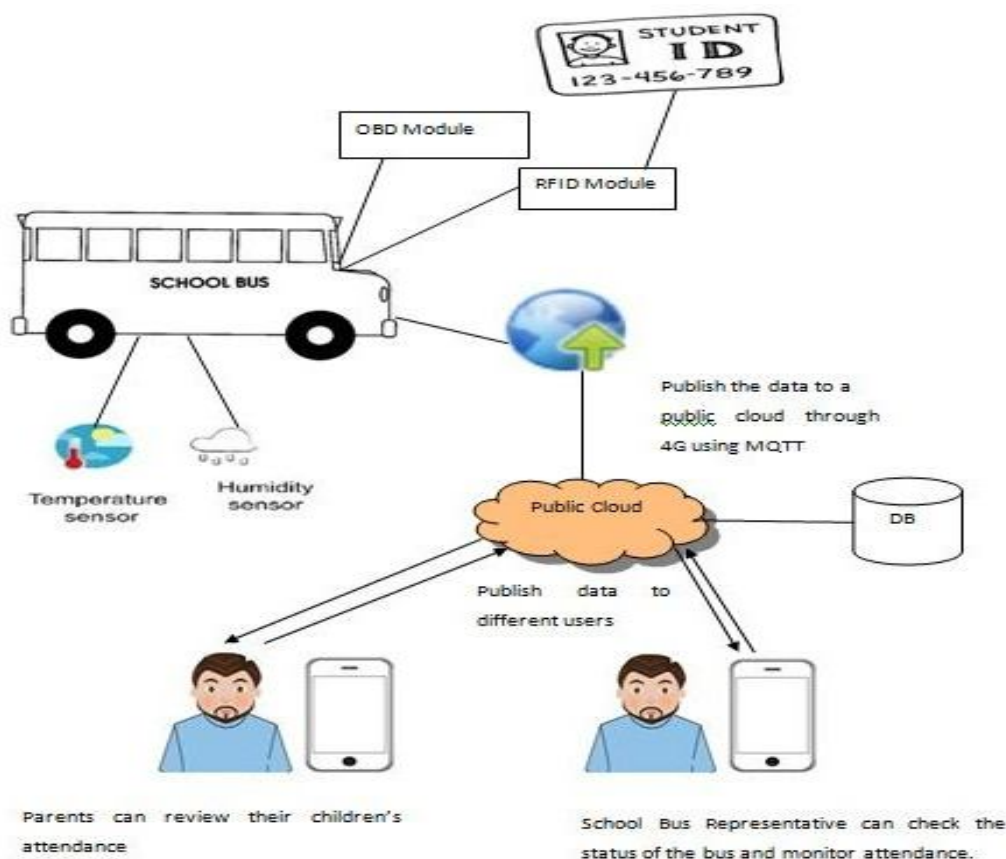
STUDENT
ID
123-456-789

OBD Module

RFID Module

SCHOOL BUS

Publish the data to a public cloud through 4G using MQTT

Temperature sensor

Humidity sensor

Public Cloud

DB

Publish data to different users

Parents can review their children's attendance

School Bus Representative can check the status of the bus and monitor attendance.